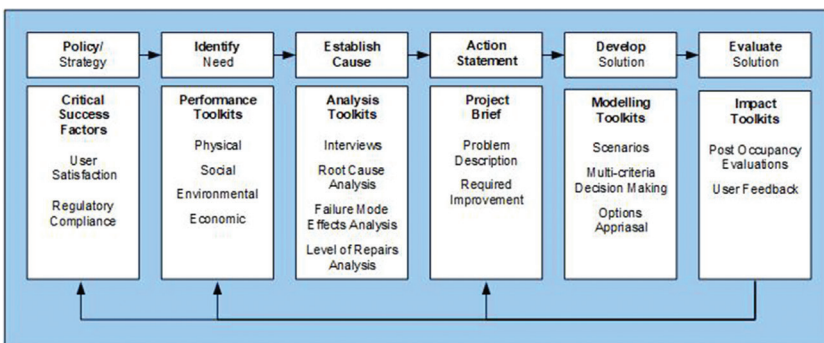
Policy/ Strategy

Identify Need

Establish Cause

Action Statement

Develop Solution

Evaluate Solution

Critical Success Factors

User Satisfaction

Regulatory Compliance

Performance Toolkits

Physical

Social

Environmental

Economic

Analysis Toolkits

Interviews

Root Cause Analysis

Failure Mode Effects Analysis

Level of Repairs Analysis

Project Brief

Problem Description

Required Improvement

Modelling Toolkits

Scenarios

Multi-criteria Decision Making

Options Appriasal

Impact Toolkits

Post Occupancy Evaluations

User Feedback